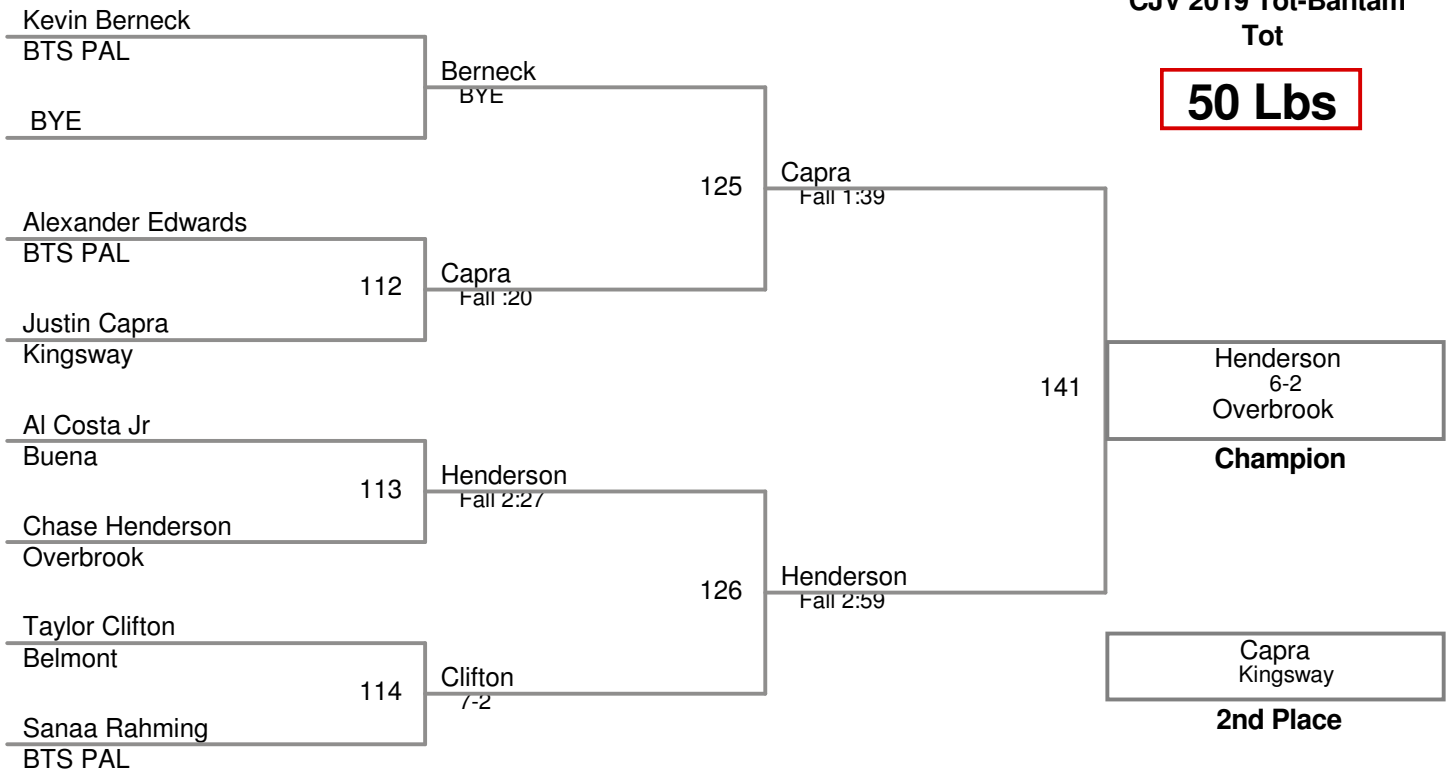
Kevin Berneck
BTS PAL

BYE

Berneck
BYE

Alexander Edwards
BTS PAL

112

Justin Capra
Kingsway

Capra
Fall :20

125

Capra
Fall 1:39

Al Costa Jr
Buena

113

Chase Henderson
Overbrook

Henderson
Fall 2:27

Taylor Clifton
Belmont

114

Sanaa Rahming
BTS PAL

Clifton
7-2

126

Henderson
Fall 2:59

141

CJV 2019 Tot-Bantam
Tot

50 Lbs

Henderson
6-2
Overbrook

Champion

Capra
Kingsway

2nd Place